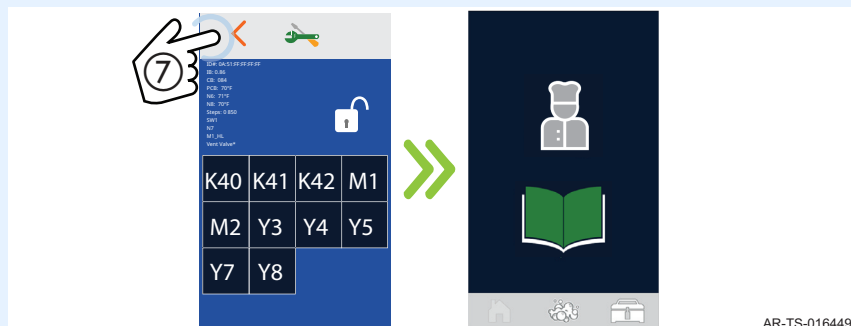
⑦

ID#: 0A:51:FF:FF:FF:FF
FB: 0.86
CB: 084
PCB: 70°F
N6: 71°F
N8: 70°F
Steps: 0.850
SW1
N7
M1_HL
Vent Valve*

| K40 | K41 | K42 | M1 |
|---|---|---|---|
| M2 | Y3 | Y4 | Y5 |
| Y7 | Y8 | | |

AR-TS-016449